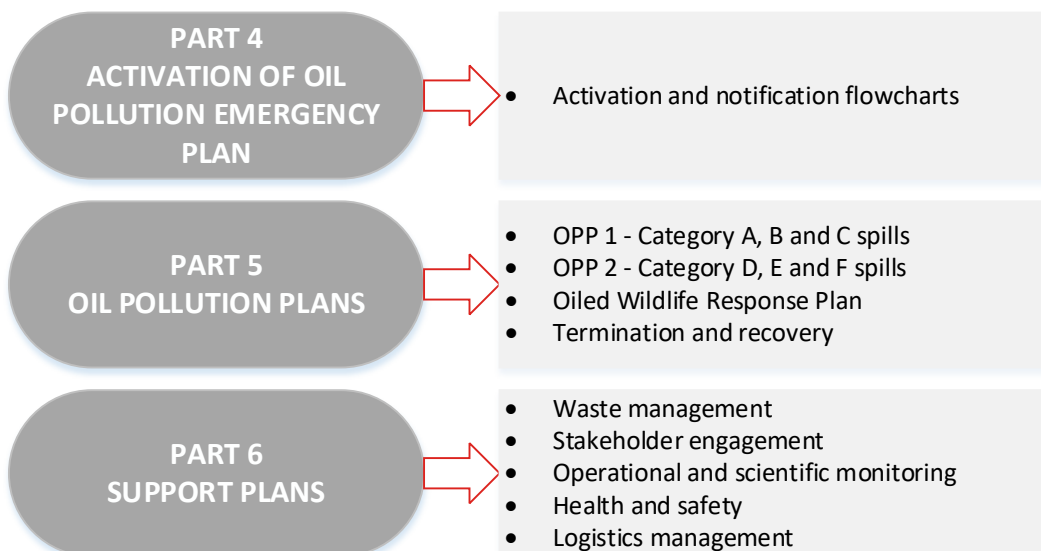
PART 4
ACTIVATION OF OIL POLLUTION EMERGENCY PLAN

- Activation and notification flowcharts

PART 5
OIL POLLUTION PLANS

- OPP 1 - Category A, B and C spills
- OPP 2 - Category D, E and F spills
- Oiled Wildlife Response Plan
- Termination and recovery

PART 6
SUPPORT PLANS

- Waste management
- Stakeholder engagement
- Operational and scientific monitoring
- Health and safety
- Logistics management